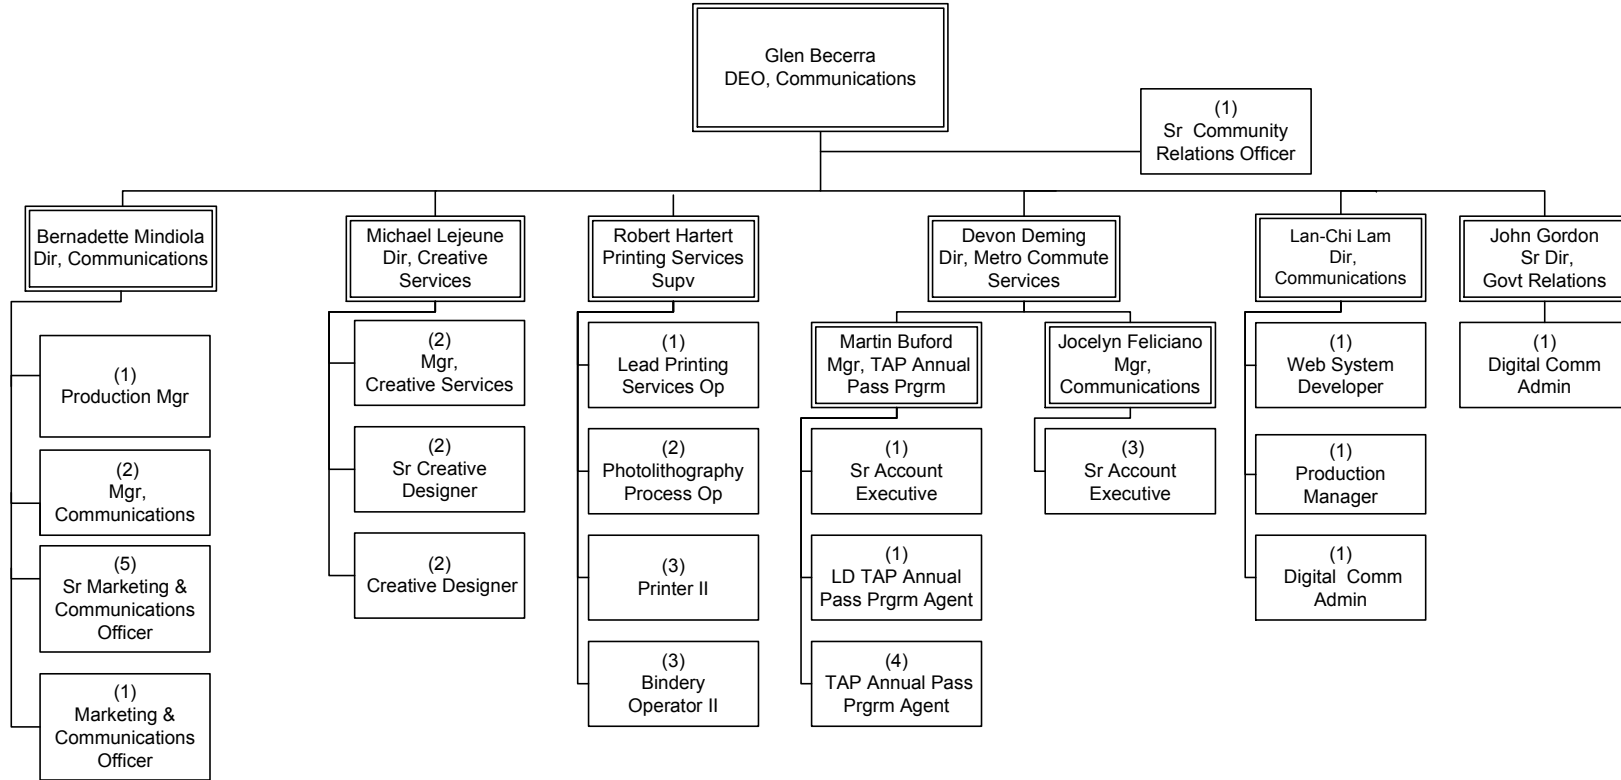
Glen Becerra
DEO, Communications

(1)
Sr Community
Relations Officer

Bernadette Mindiola
Dir, Communications

(1)
Production Mgr

(2)
Mgr,
Communications

(5)
Sr Marketing &
Communications
Officer

(1)
Marketing &
Communications
Officer

Michael Lejeune
Dir, Creative
Services

(2)
Mgr,
Creative Services

(2)
Sr Creative
Designer

(2)
Creative Designer

Robert Hartert
Printing Services
Supv

(1)
Lead Printing
Services Op

(2)
Photolithography
Process Op

(3)
Printer II

(3)
Bindery
Operator II

Devon Deming
Dir, Metro Commute
Services

Martin Buford
Mgr, TAP Annual
Pass Prgrm

(1)
Sr Account
Executive

(1)
LD TAP Annual
Pass Prgrm Agent

(4)
TAP Annual Pass
Prgrm Agent

Jocelyn Feliciano
Mgr,
Communications

(3)
Sr Account
Executive

Lan-Chi Lam
Dir,
Communications

(1)
Web System
Developer

(1)
Production
Manager

(1)
Digital Comm
Admin

John Gordon
Sr Dir,
Govt Relations

(1)
Digital Comm
Admin